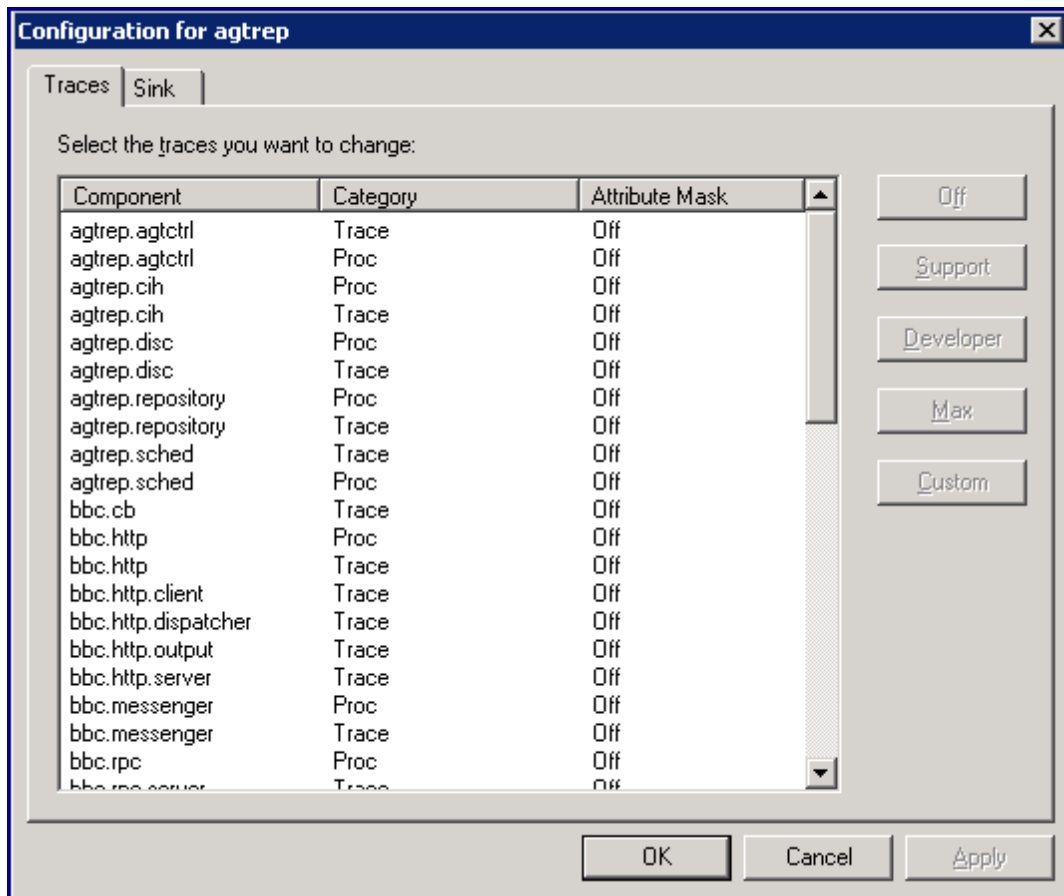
Configuration for agtrep

Traces | Sink

Select the traces you want to change:

| Component | Category | Attribute Mask |
|---|---|---|
| agtrep.agtctrl | Trace | Off |
| agtrep.agtctrl | Proc | Off |
| agtrep.cih | Proc | Off |
| agtrep.cih | Trace | Off |
| agtrep.disc | Proc | Off |
| agtrep.disc | Trace | Off |
| agtrep.repository | Proc | Off |
| agtrep.repository | Trace | Off |
| agtrep.sched | Trace | Off |
| agtrep.sched | Proc | Off |
| bbc.cb | Trace | Off |
| bbc.http | Proc | Off |
| bbc.http | Trace | Off |
| bbc.http.client | Trace | Off |
| bbc.http.dispatcher | Trace | Off |
| bbc.http.output | Trace | Off |
| bbc.http.server | Trace | Off |
| bbc.messenger | Proc | Off |
| bbc.messenger | Trace | Off |
| bbc.rpc | Proc | Off |
| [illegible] | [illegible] | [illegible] |

Off
Support
Developer
Max
Custom

OK Cancel Apply